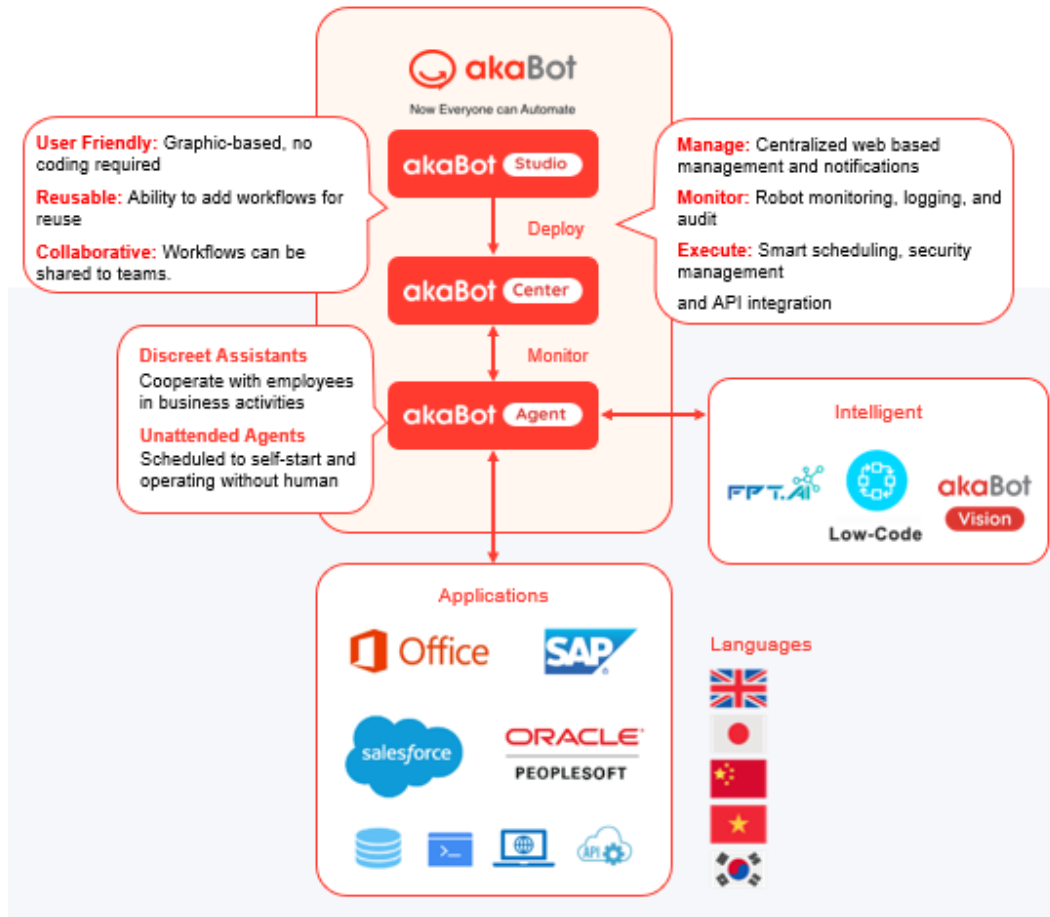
akaBot
Now Everyone can Automate

User Friendly: Graphic-based, no coding required

Reusable: Ability to add workflows for reuse

Collaborative: Workflows can be shared to teams.

akaBot Studio

Deploy

akaBot Center

Monitor

akaBot Agent

Manage: Centralized web based management and notifications

Monitor: Robot monitoring, logging, and audit

Execute: Smart scheduling, security management

and API integration

Discreet Assistants
Cooperate with employees in business activities

Unattended Agents
Scheduled to self-start and operating without human

Intelligent

FPT.AI

Low-Code

akaBot Vision

Applications

Office

SAP

salesforce

ORACLE PEOPLESOFT

API

Languages